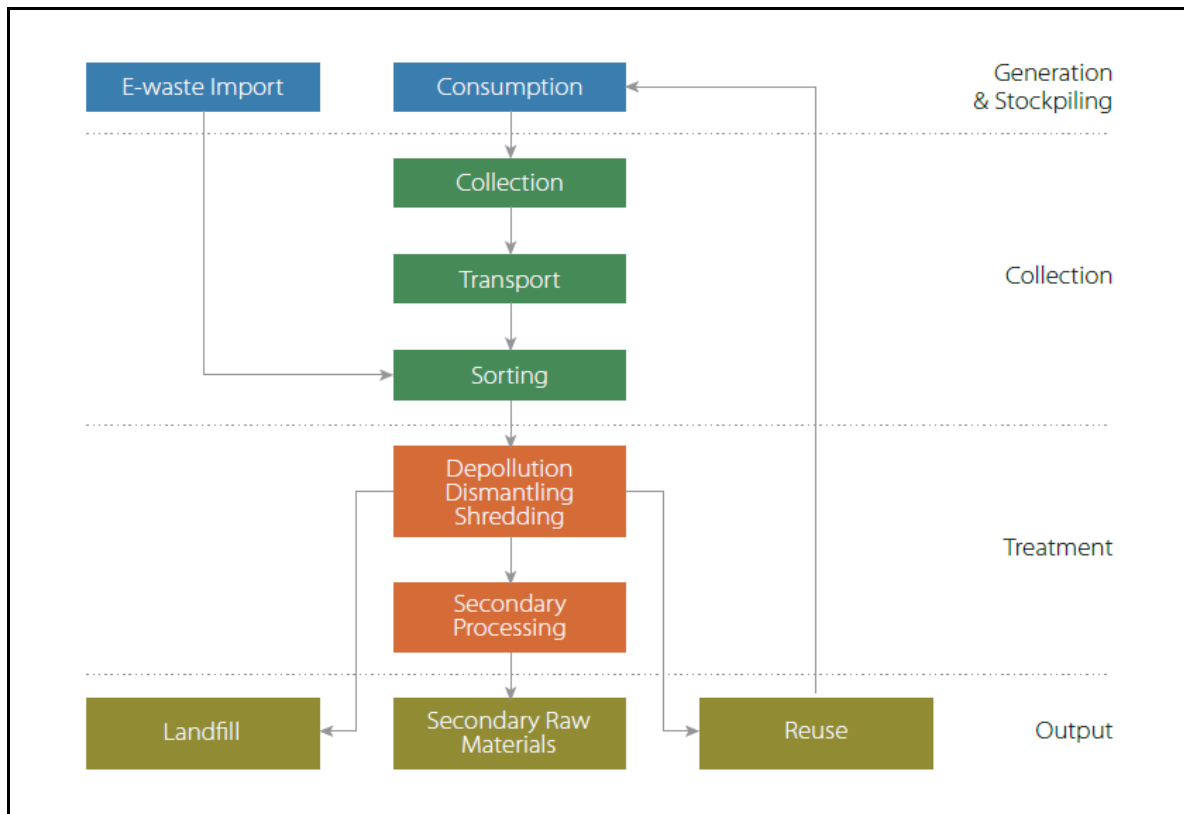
E-waste Import

Consumption

Generation & Stockpiling

Collection

Transport

Collection

Sorting

Depollution Dismantling Shredding

Treatment

Secondary Processing

Landfill

Secondary Raw Materials

Reuse

Output